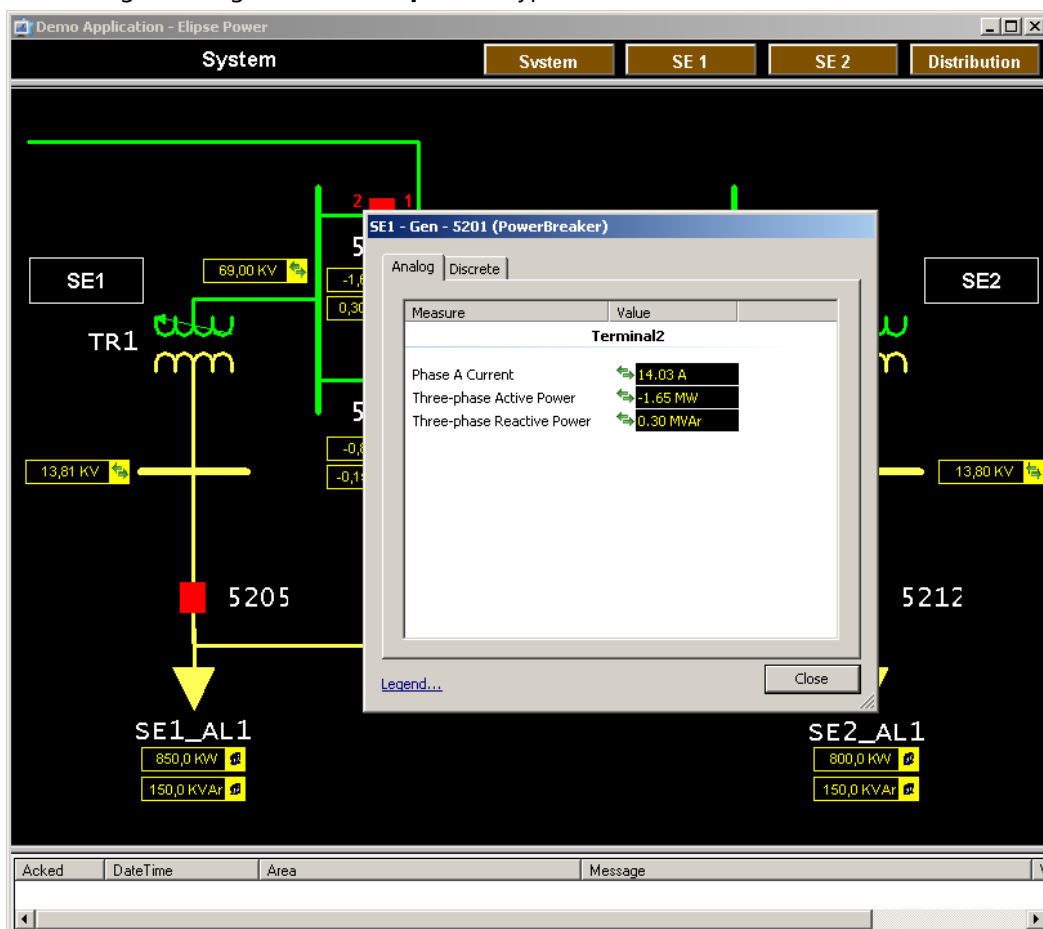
Demo Application - Elipse Power

System

System

SE 1

SE 2

Distribution

2 1

SE1

69,00 KV

5

-1,8

0,30

SE2

TR1

5

-0,8

-0,1

13,81 KV

13,80 KV

5205

5212

SE1_AL1

850,0 KW

150,0 KVAr

SE2_AL1

800,0 KW

150,0 KVAr

SE1 - Gen - 5201 (PowerBreaker)

Analog | Discrete

| Measure | Value |
|---|---|
| Terminal2 | |
| Phase A Current | 14.03 A |
| Three-phase Active Power | -1.65 MW |
| Three-phase Reactive Power | 0.30 MVAr |

Legend...

Close

| Acked | DateTime | Area | Message |
|---|---|---|---|